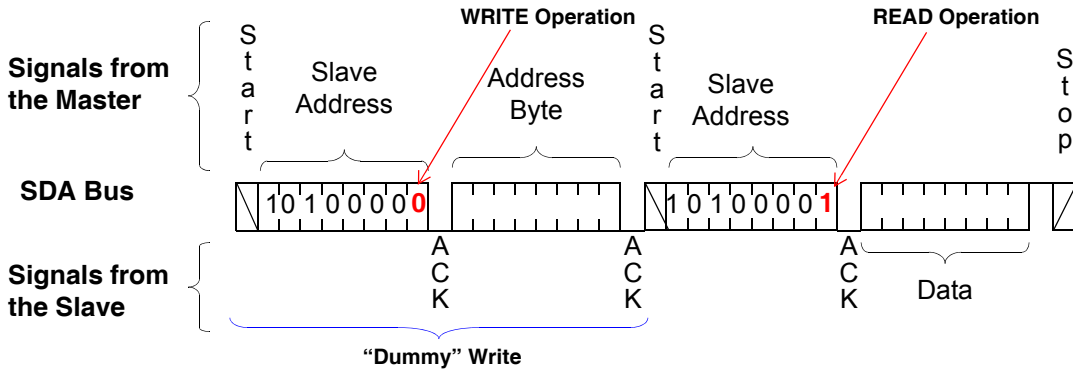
Signals from the Master

Start

Slave Address

WRITE Operation

Address Byte

Start

Slave Address

READ Operation

Stop

SDA Bus

1 0 1 0 0 0 0 0

1 0 1 0 0 0 0 1

Signals from the Slave

ACK

ACK

ACK

Data

"Dummy" Write